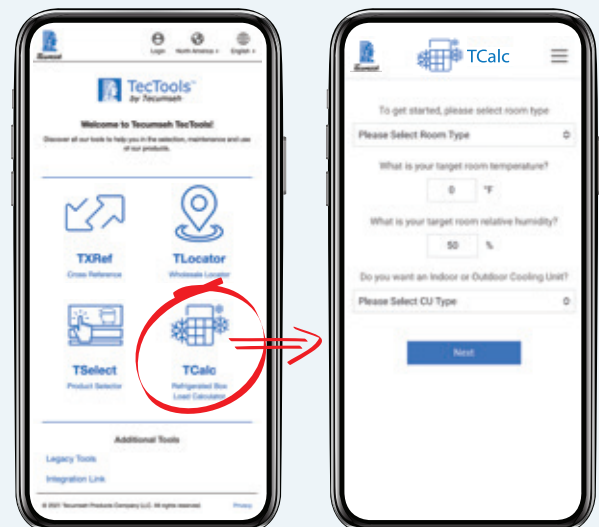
Tecumseh

Login North America English

TecTools™ by Tecumseh

Welcome to Tecumseh TecTools!

Discover all our tools to help you in the selection, maintenance and use of our products.

TXRef
Cross Reference

TLocator
Wholesale Locator

TSelect
Product Selector

TCalc
Refrigerated Box Load Calculator

Additional Tools

Legacy Tools

Integration Link

© 2021 Tecumseh Products Company LLC. All rights reserved. Privacy

Tecumseh

TCalc

To get started, please select room type

Please Select Room Type

What is your target room temperature?

0 °F

What is your target room relative humidity?

50 %

Do you want an Indoor or Outdoor Cooling Unit?

Please Select CU Type

Next